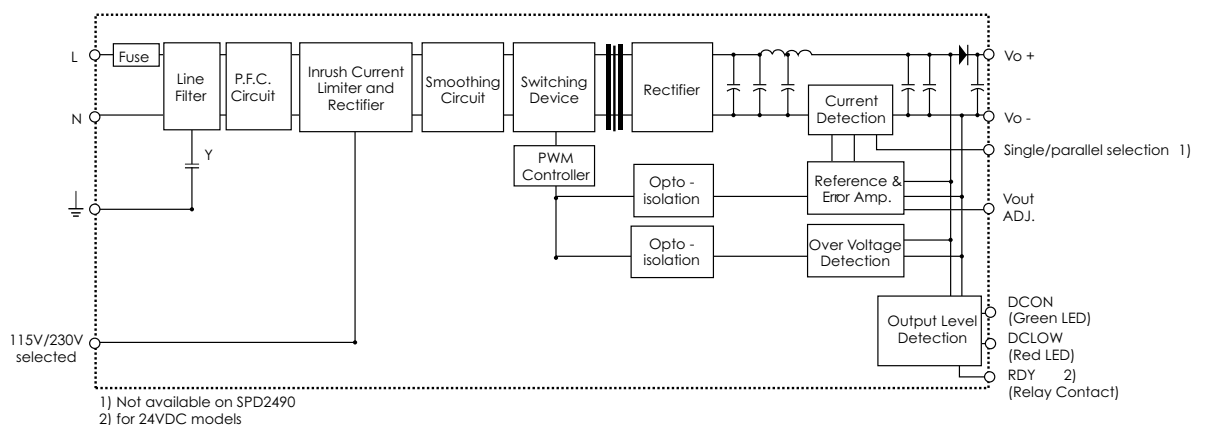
L

Fuse

Line Filter

P.F.C. Circuit

Inrush Current Limiter and Rectifier

Smoothing Circuit

Switching Device

Rectifier

Vo +

N

Current Detection

Vo -

Y

PWM Controller

Single/parallel selection 1)

Opto - isolation

Reference & Error Amp.

Vout ADJ.

Opto - isolation

Over Voltage Detection

DCON (Green LED)

Output Level Detection

DCLOW (Red LED)

115V/230V selected

RDY 2) (Relay Contact)

1) Not available on SPD2490
2) for 24VDC models